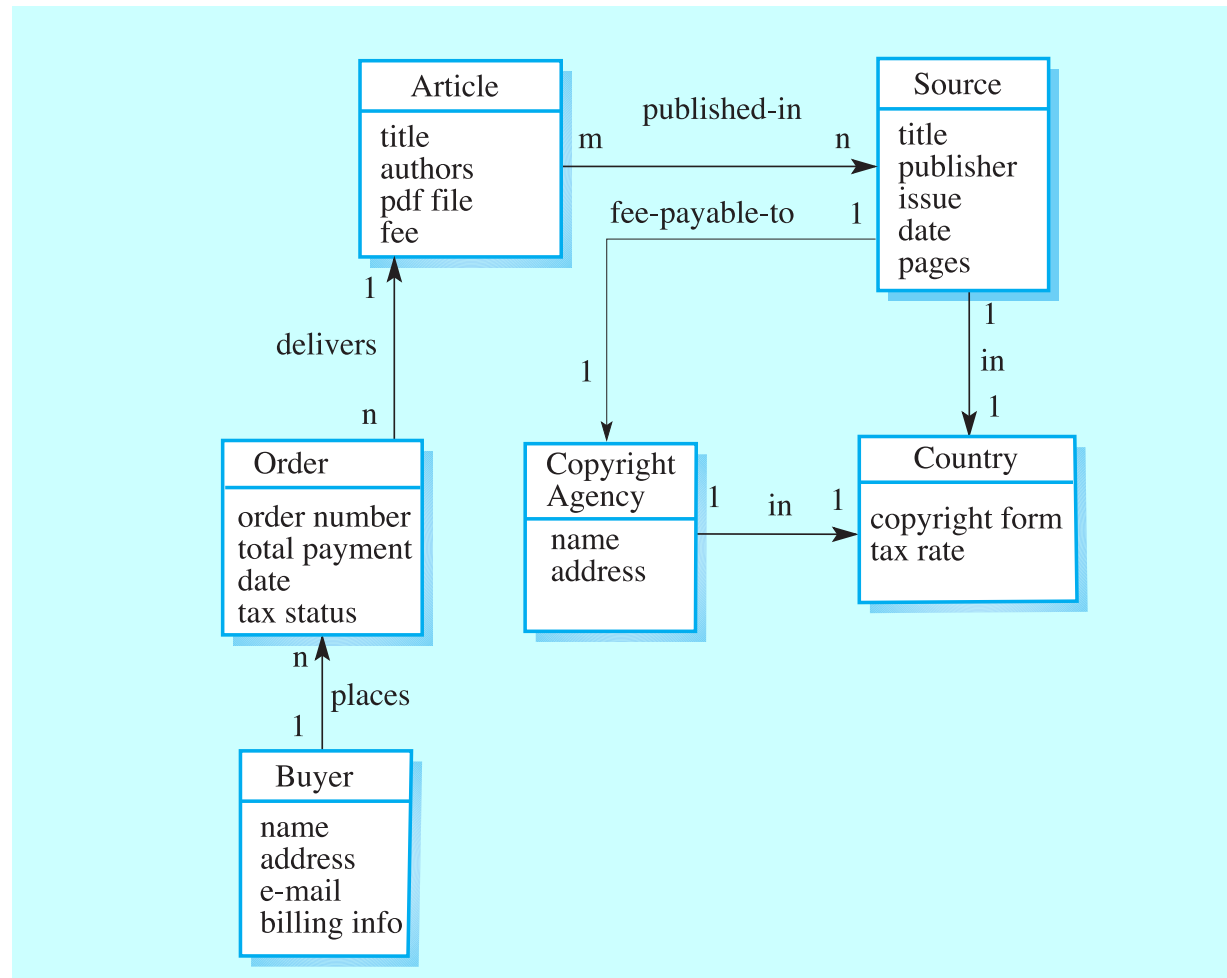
Article
title
authors
pdf file
fee

m
published-in
n

Source
title
publisher
issue
date
pages

fee-payable-to
1

1
delivers
n

1

1
in
1

Order
order number
total payment
date
tax status

Copyright Agency
name
address

1
in
1

Country
copyright form
tax rate

n
places
1

Buyer
name
address
e-mail
billing info